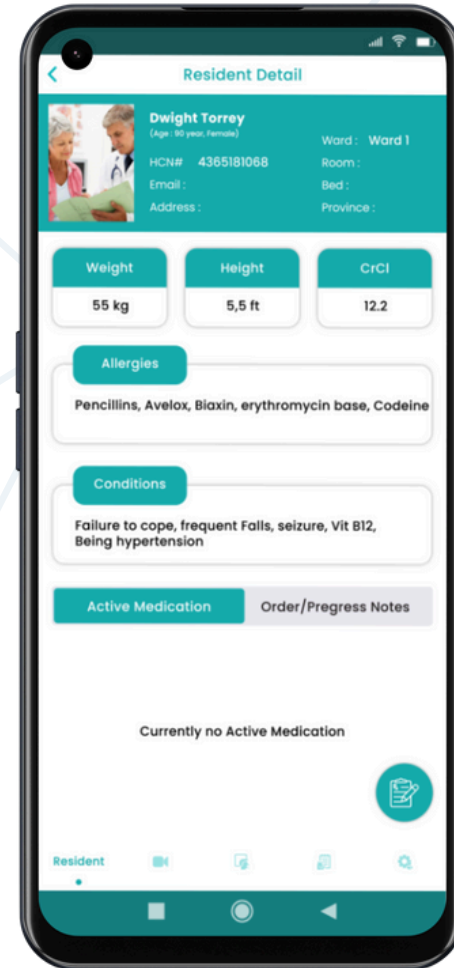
Resident Detail

Dwight Torrey
(Age : 90 year, Female)

HCN# 4365181068
Email :
Address :

Ward : Ward 1
Room :
Bed :
Province :

| Weight | Height | CrCl |
|---|---|---|
| 55 kg | 5,5 ft | 12.2 |

Allergies
Pencillins, Avelox, Biaxin, erythromycin base, Codeine

Conditions
Failure to cope, frequent Falls, seizure, Vit B12, Being hypertension

Active Medication
Order/Pregress Notes

Currently no Active Medication

Resident